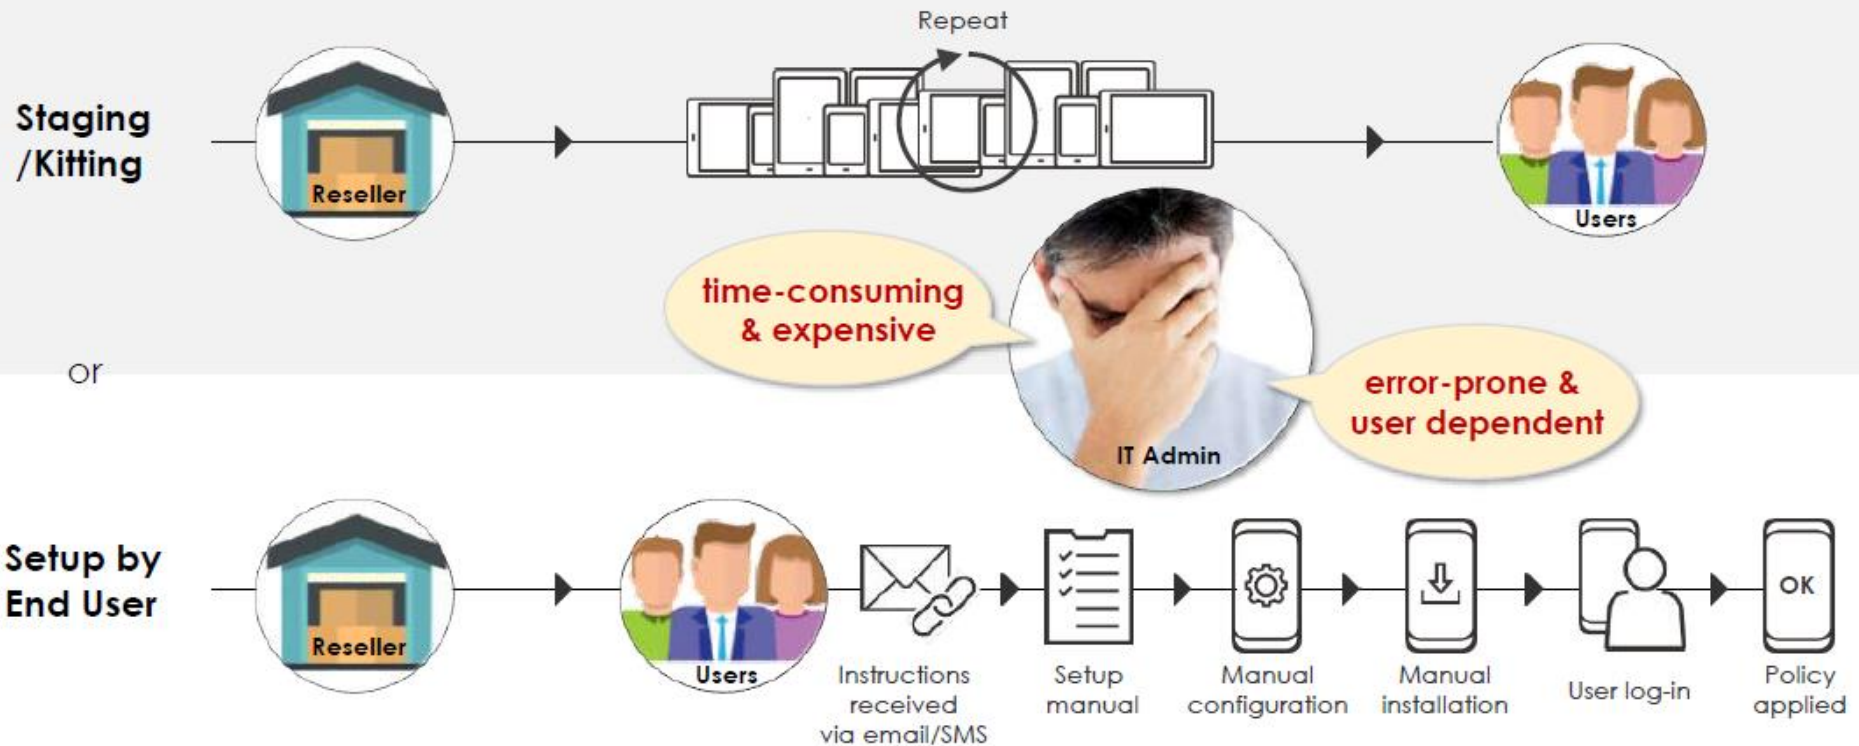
Staging /Kitting

Reseller

Repeat

Users

time-consuming & expensive

IT Admin

error-prone & user dependent

or

Setup by End User

Reseller

Users

Instructions received via email/SMS

Setup manual

Manual configuration

Manual installation

User log-in

OK

Policy applied